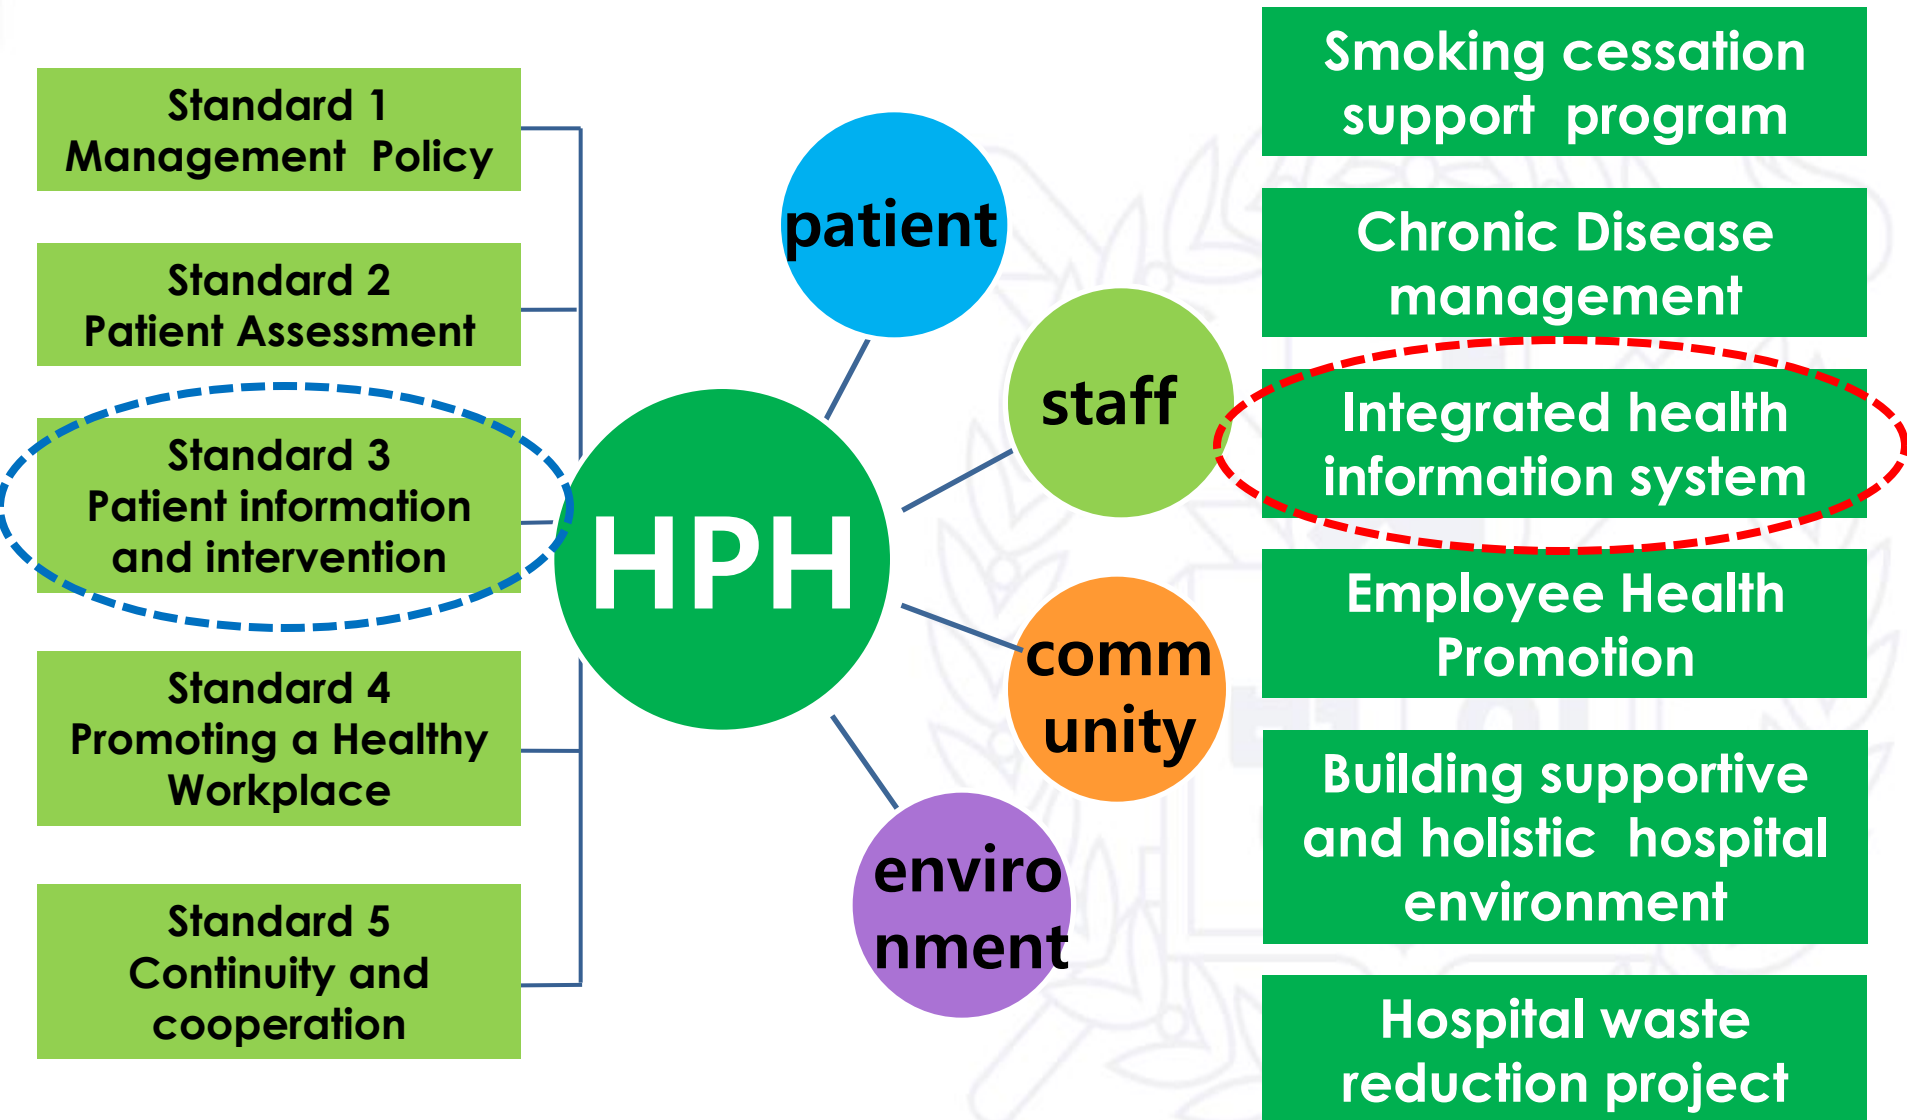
Standard 1
Management Policy

Standard 2
Patient Assessment

Standard 3
Patient information and intervention

Standard 4
Promoting a Healthy Workplace

Standard 5
Continuity and cooperation

patient

staff

HPH

comm unity

enviro nment

Smoking cessation support program

Chronic Disease management

Integrated health information system

Employee Health Promotion

Building supportive and holistic hospital environment

Hospital waste reduction project